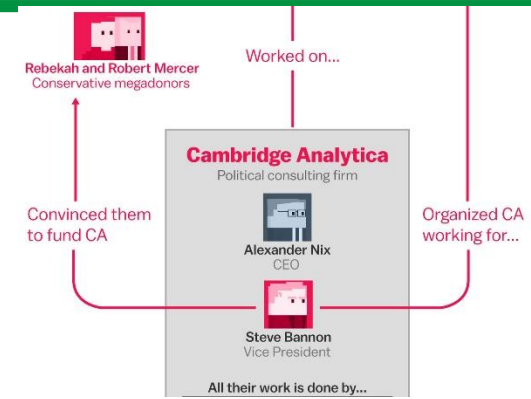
Rebekah and Robert Mercer
Conservative megadonors

Worked on...

Cambridge Analytica
Political consulting firm

Convinced them to fund CA

Alexander Nix
CEO

Organized CA working for...

Steve Bannon
Vice President

All their work is done by...